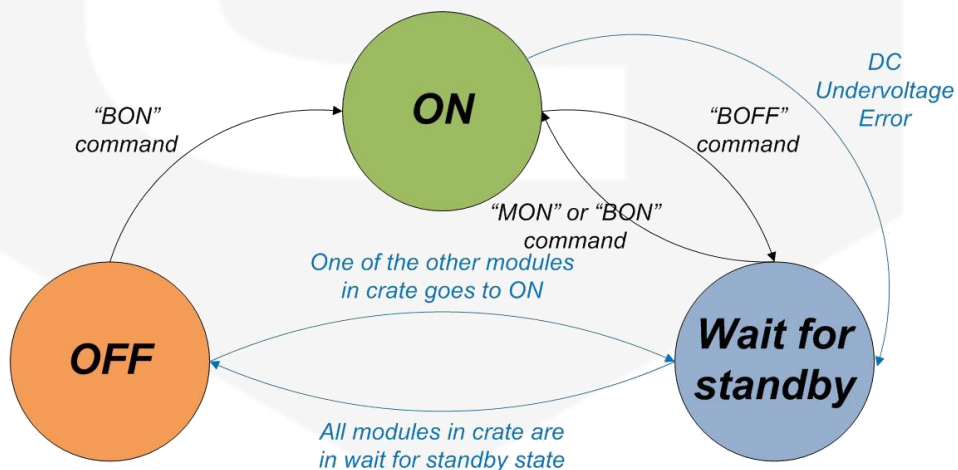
ON

"BON" command

"BOFF" command

DC Undervoltage Error

"MON" or "BON" command

One of the other modules in crate goes to ON

OFF

Wait for standby

All modules in crate are in wait for standby state